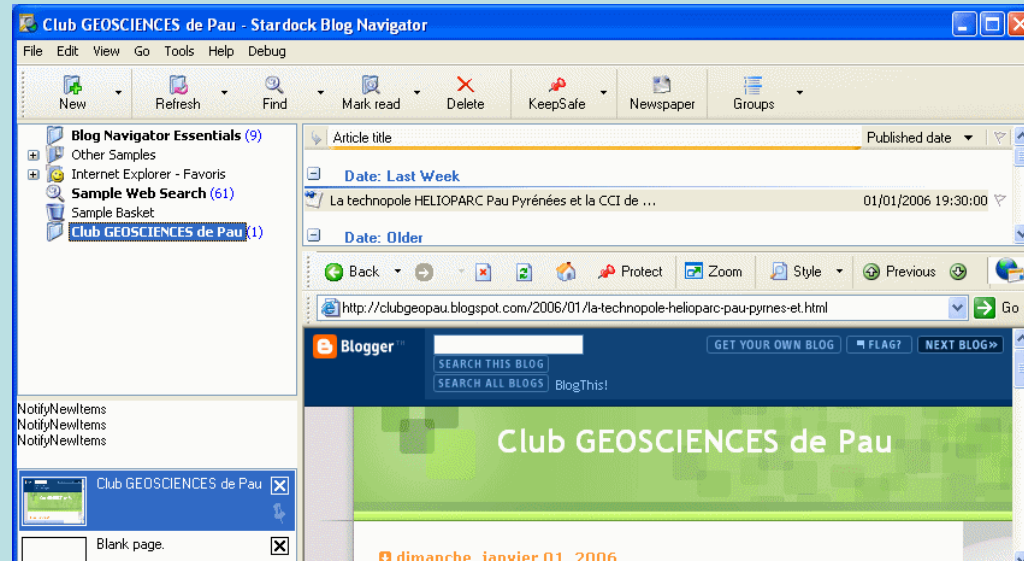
Club GEOSCIENCES de Pau - Stardock Blog Navigator

File Edit View Go Tools Help Debug

New Refresh Find Mark read Delete KeepSafe Newspaper Groups

Blog Navigator Essentials (9)
Other Samples
Internet Explorer - Favoris
Sample Web Search (61)
Sample Basket
Club GEOSCIENCES de Pau (1)

Article title Published date

Date: Last Week
La technopole HELIOPARC Pau Pyrénées et la CCI de ... 01/01/2006 19:30:00
Date: Older

Back Protect Zoom Style Previous

http://clubgeopau.blogspot.com/2006/01/la-technopole-helioparc-pau-pyrnes-et.html Go

NotifyNewItems
NotifyNewItems
NotifyNewItems

Blogger
SEARCH THIS BLOG
SEARCH ALL BLOGS
BlogThis!
GET YOUR OWN BLOG
FLAG?
NEXT BLOG»

Club GEOSCIENCES de Pau

Club GEOSCIENCES de Pau
Blank page.

dimanche, janvier 01, 2006